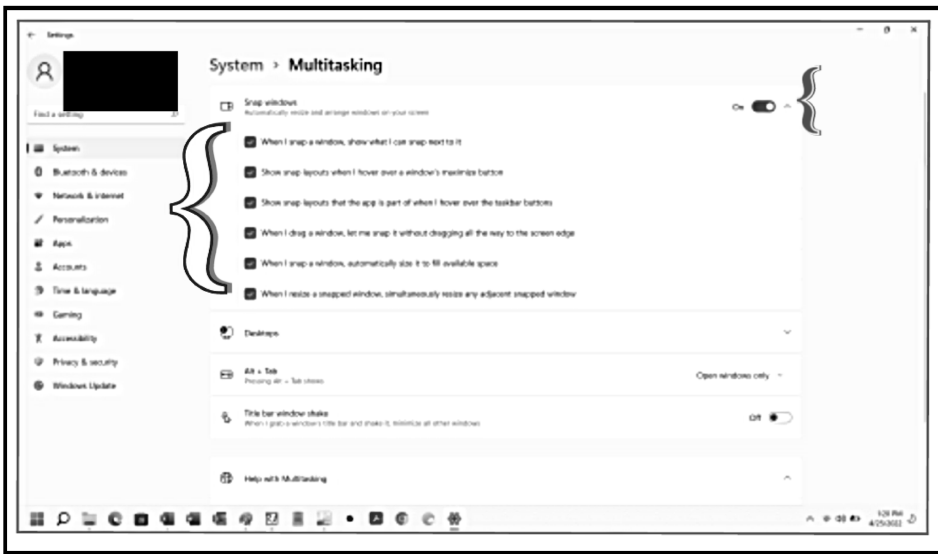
Settings

System > Multitasking

Find a setting

System
Bluetooth & devices
Network & internet
Personalization
Apps
Accounts
Time & language
Gaming
Accessibility
Privacy & security
Windows Update

Snap windows
Automatically resize and arrange windows on your screen
On

When I snap a window, show what I can snap next to it
Show snap layouts when I hover over a window's maximize button
Show snap layouts that the app is part of when I hover over the taskbar buttons
When I drag a window, let me snap it without dragging all the way to the screen edge
When I snap a window, automatically size it to fill available space
When I resize a snapped window, simultaneously resize any adjacent snapped window

Desktops

Alt + Tab
Pressing Alt + Tab shows
Open windows only

Title bar window shake
When I grab a window's title bar and shake it, minimize all other windows
Off

Help with Multitasking

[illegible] PM
4/25/2022